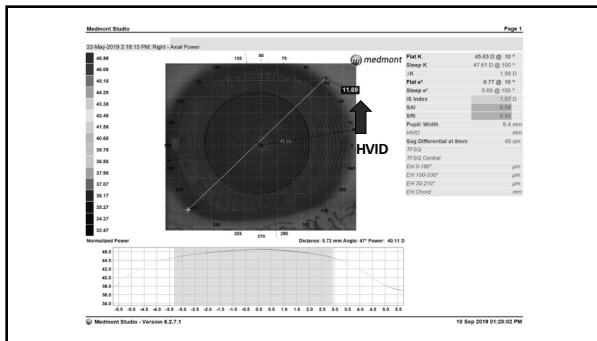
Medmont Studio

Page 1

22-May-2019 2:18:15 PM, Right - Axial Power

46.98
46.06
45.18
44.25
43.39
42.48
41.58
40.68
39.78
38.88
37.98
37.07
36.17
35.27
34.37
33.47

105 90 75

medmont

11.69

HVID

255 270 285

Flat K 45.63 D @ 10 °
Steep K 47.61 D @ 100 °
ΔK 1.98 D
Flat e² 0.77 @ 10 °
Steep e² 0.65 @ 100 °
IS Index 1.07 D
SAI 0.54
SRI 0.31
Pupil: Width 6.4 mm
HVID mm
Sag Differential at 8mm 40 um
TFSQ
TFSQ Central
EH 0-180° µm
EH 150-330° µm
EH 30-210° µm
EH Chord mm

Normalized Power

Distance: 5.72 mm Angle: 47° Power: 40.11 D

46.0
44.0
42.0
40.0
38.0
36.0
34.0

-5.5 -5.0 -4.5 -4.0 -3.5 -3.0 -2.5 -2.0 -1.5 -1.0 -0.5 0.0 0.5 1.0 1.5 2.0 2.5 3.0 3.5 4.0 4.5 5.0 5.5

Medmont Studio - Version 6.2.7.1

10 Sep 2019 01:28:02 PM